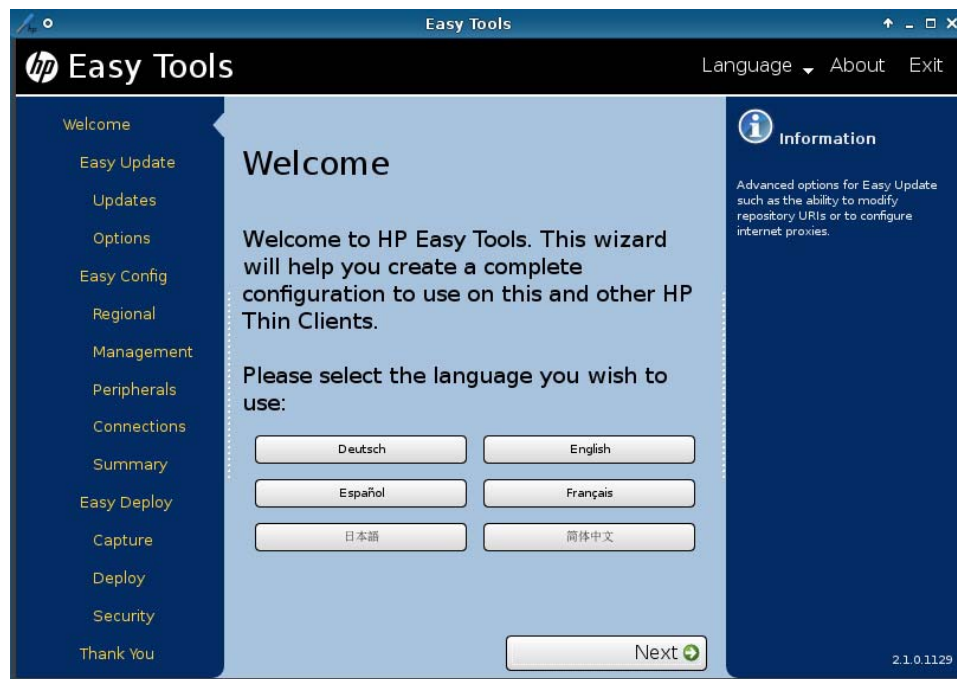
Easy Tools

hp Easy Tools

Language About Exit

Welcome
Easy Update
Updates
Options
Easy Config
Regional
Management
Peripherals
Connections
Summary
Easy Deploy
Capture
Deploy
Security
Thank You

Welcome

Welcome to HP Easy Tools. This wizard will help you create a complete configuration to use on this and other HP Thin Clients.

Please select the language you wish to use:

| Deutsch | English |
|---|---|
| Español | Français |
| 日本語 | 简体中文 |

Next

Information

Advanced options for Easy Update such as the ability to modify repository URIs or to configure internet proxies.

2.1.0.1129